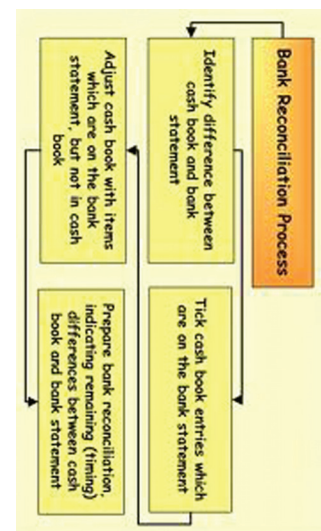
Bank Reconciliation Process

Identify difference between cash book and bank statement

Tick cash book entries which are on the bank statement

Adjust cash book with items which are on the bank statement, but not in cash book

Prepare bank reconciliation, indicating remaining (timing) differences between cash book and bank statement